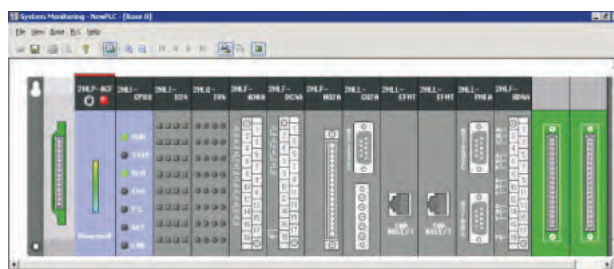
System Monitoring - NewPLC - [Base 0]

File View Base PLC Help

2MLP-ACF
2MLI-CPUU
2MLI-D2A
2MLI-TR4
2MLF-AD8A
2MLF-DC4A
2MLF-HO2A
2MLL-C42A
2MLL-EFMT
2MLL-EFMT
2MLL-PMEA
2MLF-RD4A

RUN
STOP
RUN
CHK
P.S
BAT
LNK

Honeywell